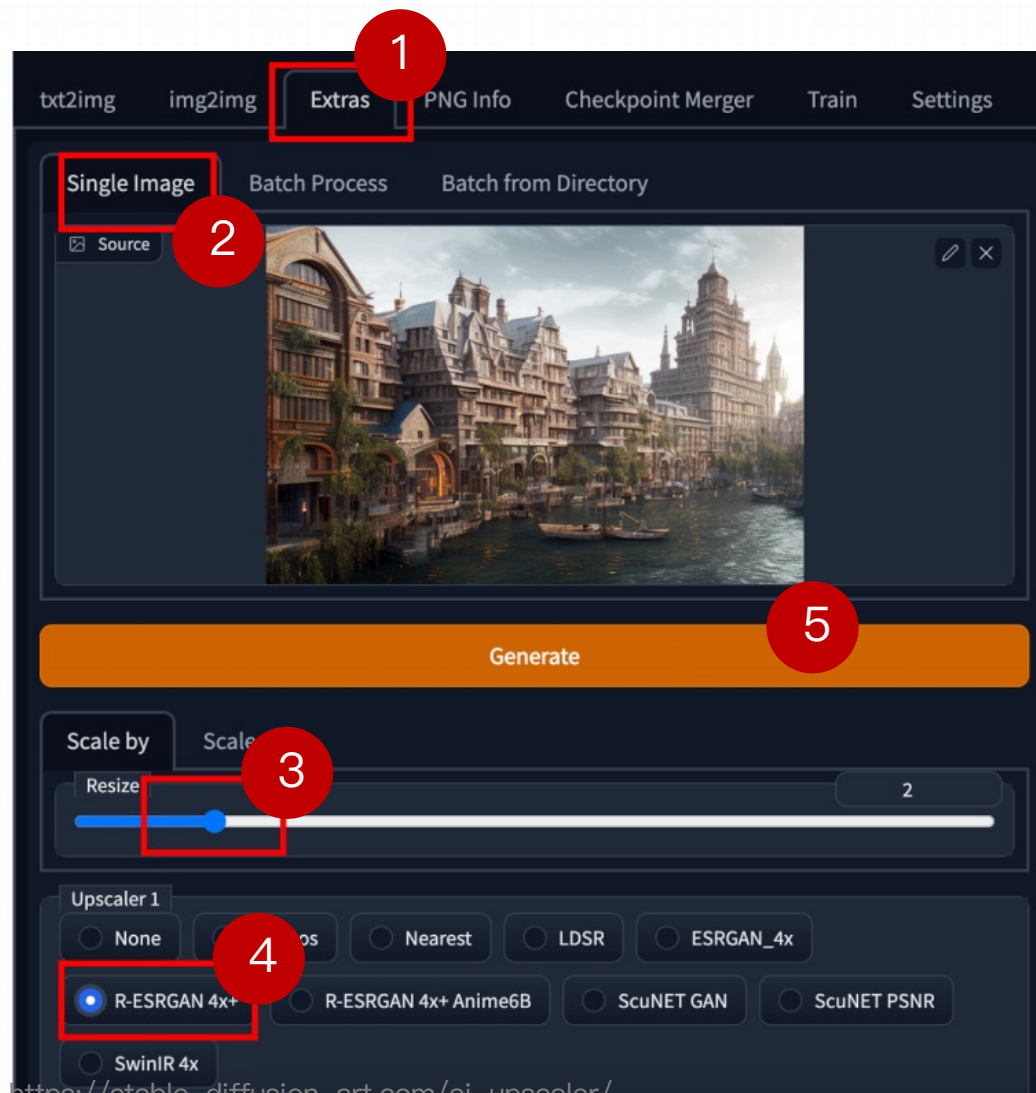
1

txt2img img2img Extras PNG Info Checkpoint Merger Train Settings

Single Image Batch Process Batch from Directory

2

Source

Generate

5

Scale by Scale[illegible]

3

Resize

2

Upscaler 1

None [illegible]os Nearest LDSR ESRGAN_4x

4

R-ESRGAN 4x+ R-ESRGAN 4x+ Anime6B ScuNET GAN ScuNET PSNR

SwinIR 4x

https://stable-diffusion-art.com/ai-upscaler/